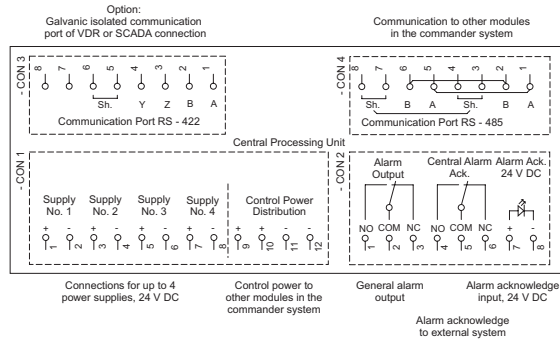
Option:
Galvanic isolated communication port of VDR or SCADA connection

Communication to other modules in the commander system

- CON 3

8 7 6 5 4 3 2 1

Sh. Y Z B A

Communication Port RS - 422

- CON 4

8 7 6 5 4 3 2 1

Sh. B A Sh. B A

Communication Port RS - 485

Central Processing Unit

- CON 1

Supply No. 1

Supply No. 2

Supply No. 3

Supply No. 4

Control Power Distribution

+ - + - + - + - + - + -

1 2 3 4 5 6 7 8 9 10 11 12

- CON 2

Alarm Output

Central Alarm Ack.

Alarm Ack. 24 V DC

NO COM NC NO COM NC + -

1 2 3 4 5 6 7 8

Connections for up to 4 power supplies, 24 V DC

Control power to other modules in the commander system

General alarm output

Alarm acknowledge input, 24 V DC

Alarm acknowledge to external system